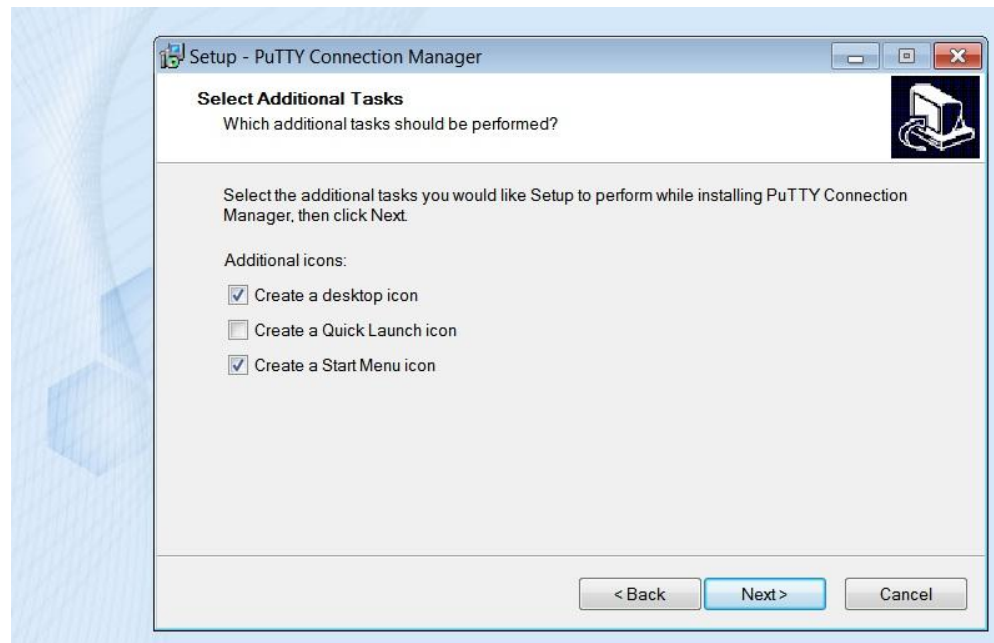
Setup - PuTTY Connection Manager

Select Additional Tasks
Which additional tasks should be performed?

Select the additional tasks you would like Setup to perform while installing PuTTY Connection Manager, then click Next.

Additional icons:

Create a desktop icon

Create a Quick Launch icon

Create a Start Menu icon

< Back
Next >
Cancel